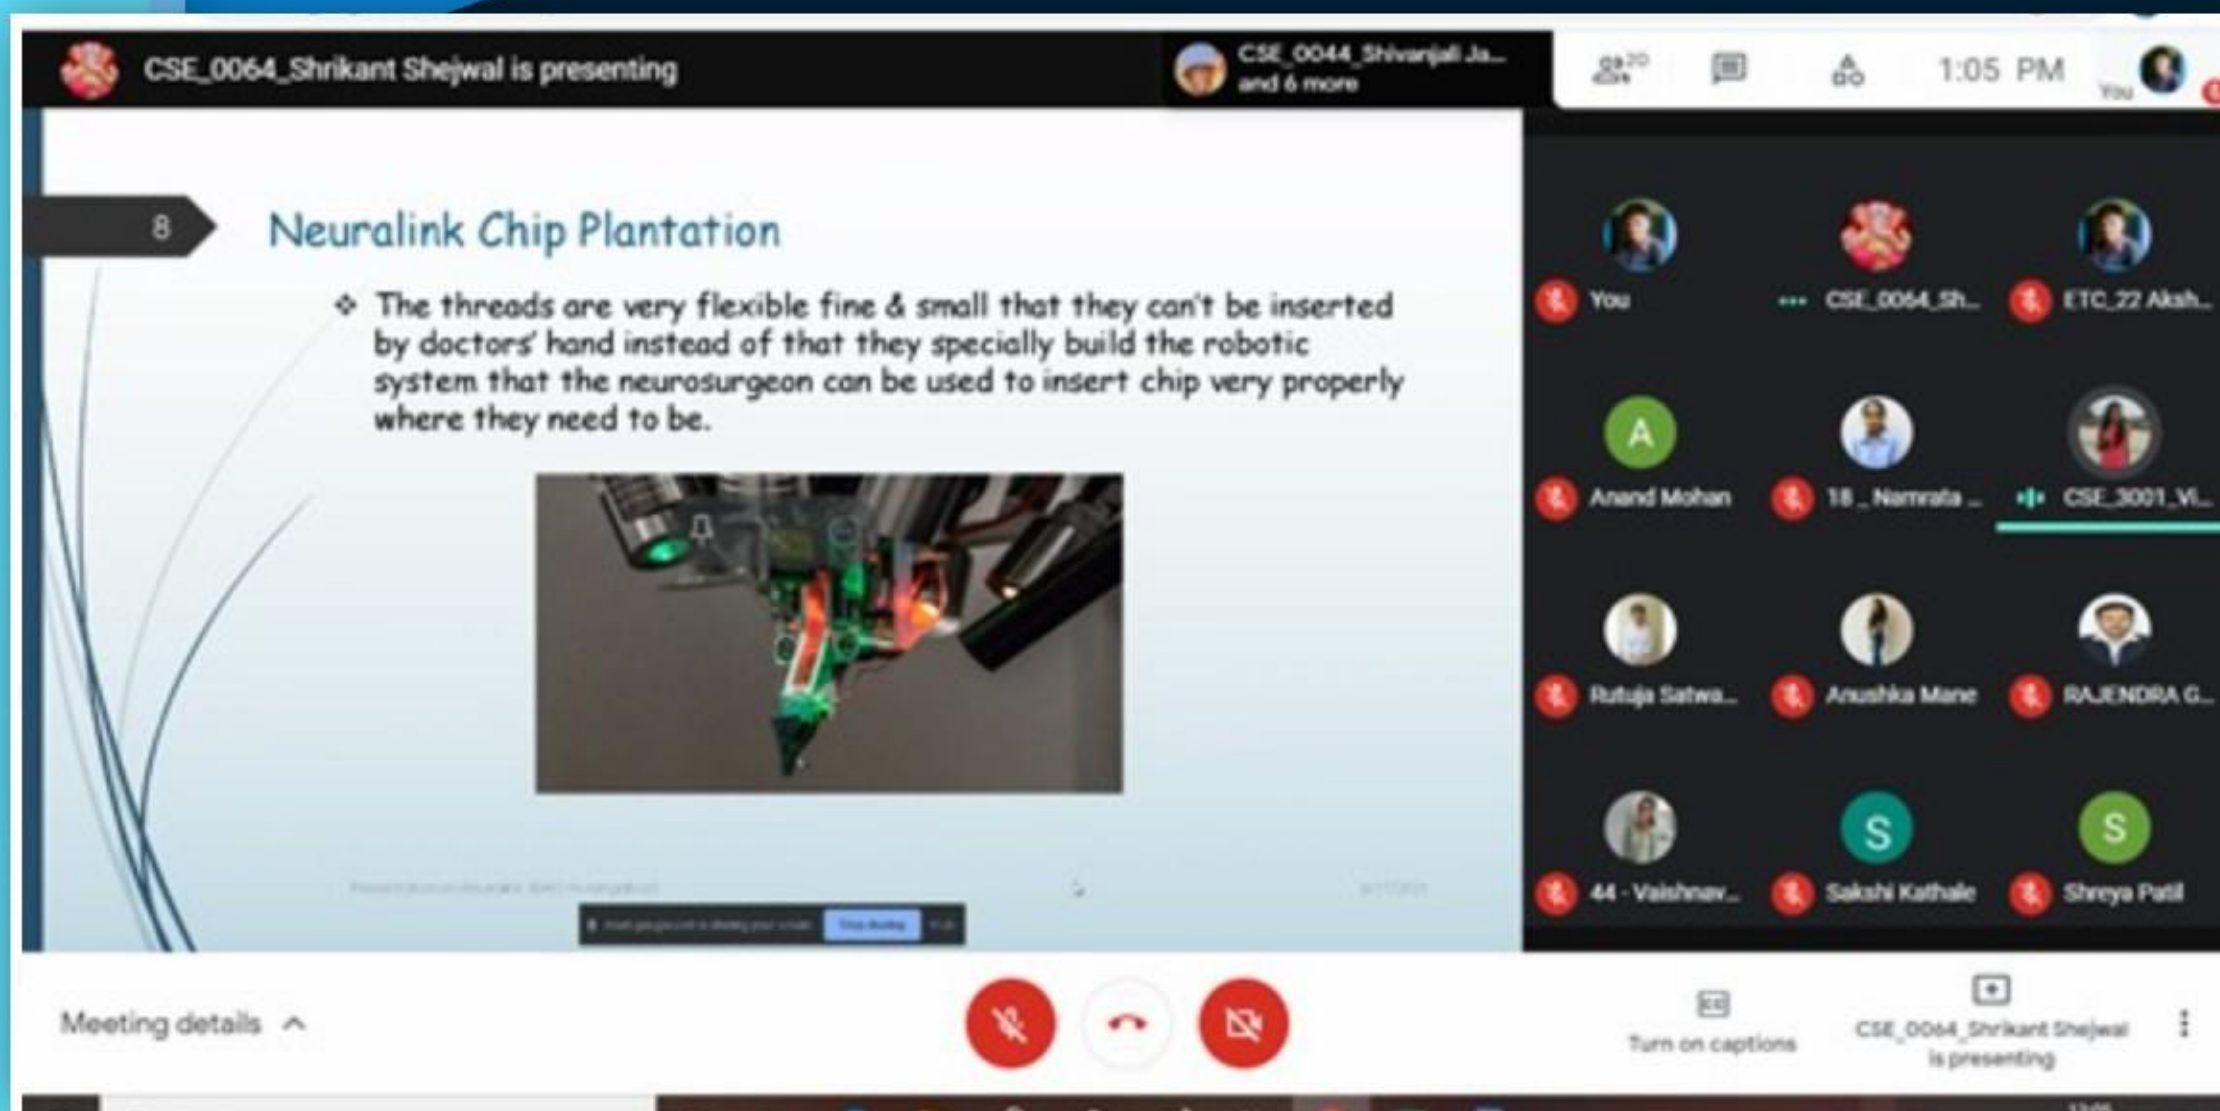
CSE_0064_Shrikant Shejwal is presenting

CSE_0044_Shivanjali Ja... and 6 more

20

1:05 PM

You

8

Neuralink Chip Plantation

❖ The threads are very flexible fine & small that they can't be inserted by doctors' hand instead of that they specially build the robotic system that the neurosurgeon can be used to insert chip very properly where they need to be.

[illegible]

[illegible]

You

CSE_0064_Sh...

ETC_22 Aksh...

A

Anand Mohan

18_Namrata ...

CSE_3001_Vi...

Rutuja Satwa...

Anushka Mane

RAJENDRA G...

44 - Vaishnav...

S

Sakshi Kathale

S

Shreya Patil

Meeting details

Turn on captions

CSE_0064_Shrikant Shejwal is presenting